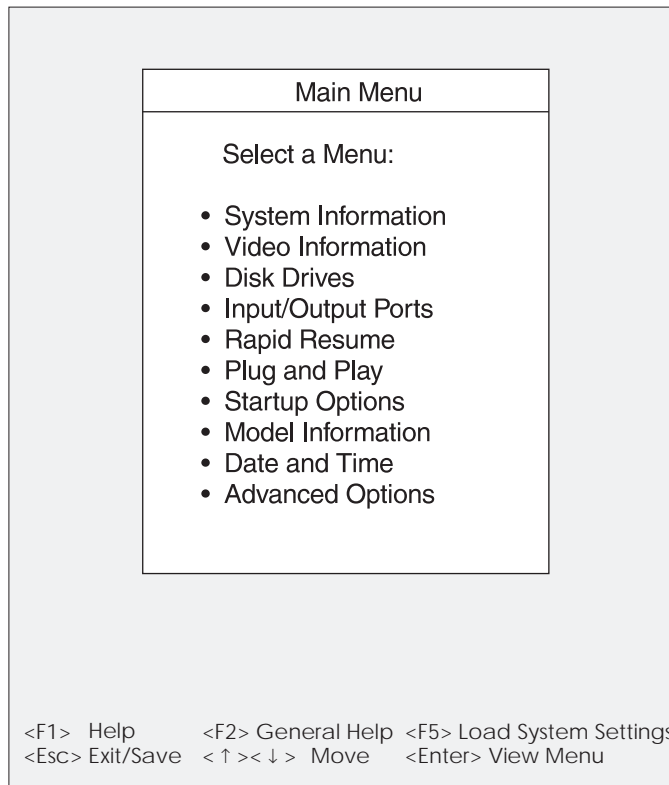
Main Menu

Select a Menu:

• System Information
• Video Information
• Disk Drives
• Input/Output Ports
• Rapid Resume
• Plug and Play
• Startup Options
• Model Information
• Date and Time
• Advanced Options

<F1> Help <F2> General Help <F5> Load System Settings
<Esc> Exit/Save <↑><↓> Move <Enter> View Menu